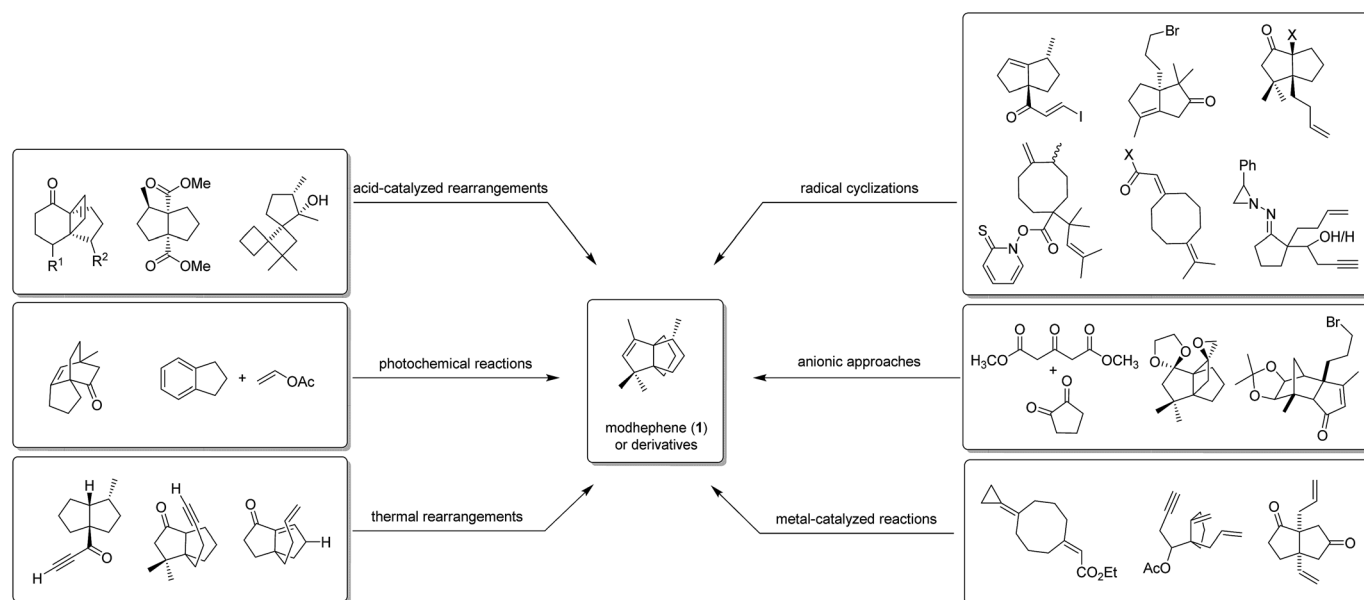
O
R$^1$
R$^2$
O
OMe
O
OMe
OH

acid-catalyzed rearrangements

O
+
OAc

photochemical reactions

H
O
H
O
H
O
H

thermal rearrangements

modhephene (**1**) or derivatives

Br
O
I
O
O
X
S
N
O
O
X
O
Ph
N
N
OH/H

radical cyclizations

O
O
O
O
$H_3CO$
$OCH_3$
+
O
O
O
O
O
O
Br
O
O
O

anionic approaches

$CO_2Et$
AcO
O
O

metal-catalyzed reactions